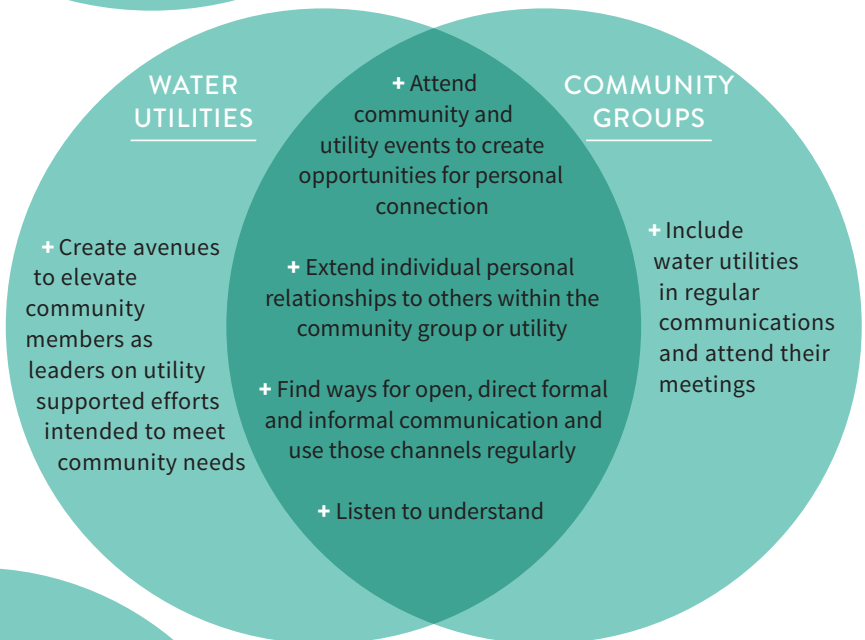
WATER UTILITIES

+ Create avenues to elevate community members as leaders on utility supported efforts intended to meet community needs

+ Attend community and utility events to create opportunities for personal connection

+ Extend individual personal relationships to others within the community group or utility

+ Find ways for open, direct formal and informal communication and use those channels regularly

+ Listen to understand

COMMUNITY GROUPS

+ Include water utilities in regular communications and attend their meetings